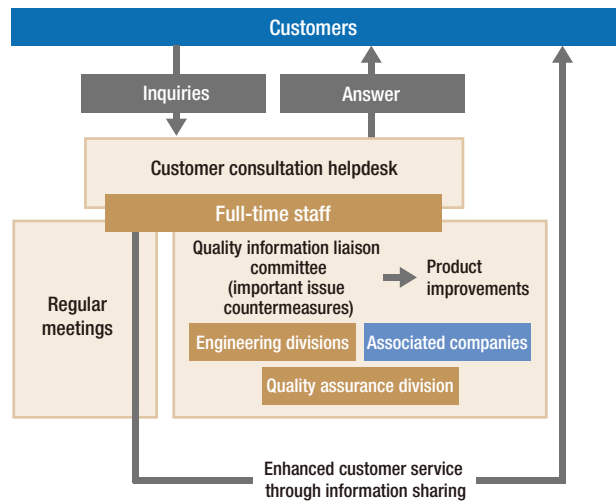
Customers

Inquiries

Answer

Customer consultation helpdesk

Full-time staff

Regular meetings

Quality information liaison committee (important issue countermeasures)

Product improvements

Engineering divisions

Associated companies

Quality assurance division

Enhanced customer service through information sharing